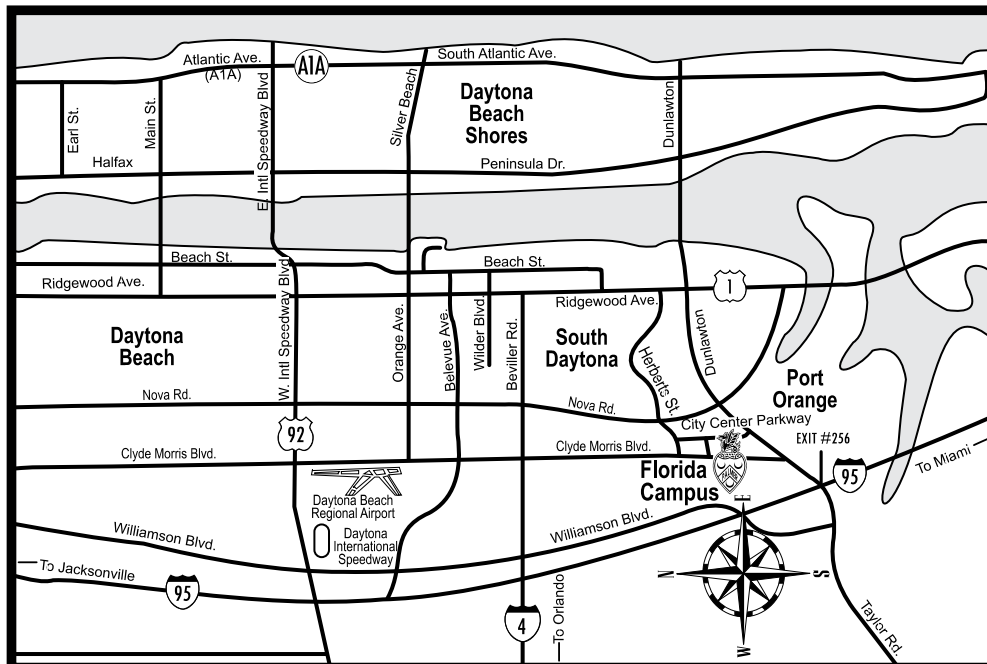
Atlantic Ave. (A1A)

A1A

South Atlantic Ave.

Daytona Beach Shores

Earl St.

Main St.

Halfax

E. Intl Speedway Blvd

Silver Beach

Dunlawton

Peninsula Dr.

Beach St.

Beach St.

Ridgewood Ave.

W. Intl Speedway Blvd

1

Ridgewood Ave.

Daytona Beach

Orange Ave.

Belevue Ave.

Wilder Blvd.

Beviller Rd.

South Daytona

Herberts St.

Dunlawton

Port Orange

Nova Rd.

Nova Rd.

City Center Parkway

92

Clyde Morris Blvd.

Clyde Morris Blvd.

EXIT #256

Florida Campus

95

To Miami

Daytona Beach Regional Airport

Daytona International Speedway

Williamson Blvd.

Williamson Blvd.

To Jacksonville

95

4

To Orlando

N

E

S

W

Taylor Rd.